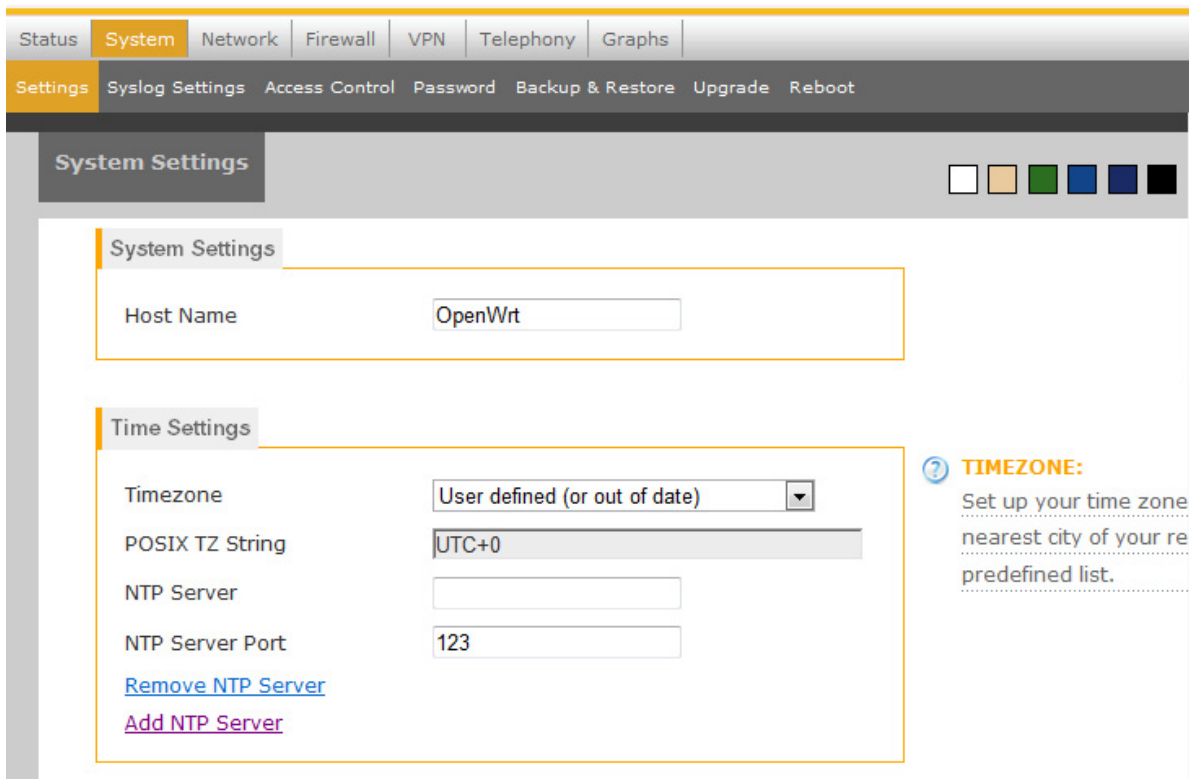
Status System Network Firewall VPN Telephony Graphs

Settings Syslog Settings Access Control Password Backup & Restore Upgrade Reboot

System Settings

System Settings

Host Name OpenWrt

Time Settings

Timezone User defined (or out of date)

POSIX TZ String UTC+0

NTP Server

NTP Server Port 123

Remove NTP Server

Add NTP Server

TIMEZONE:
Set up your time zone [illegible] nearest city of your re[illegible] predefined list.